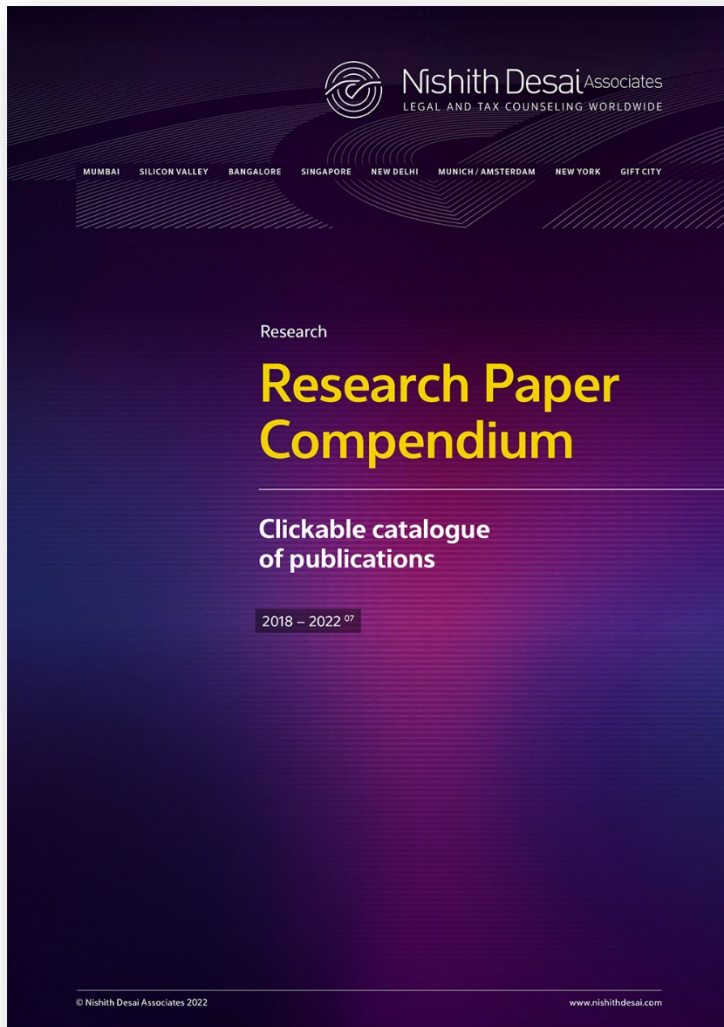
Nishith Desai Associates
LEGAL AND TAX COUNSELING WORLDWIDE

MUMBAI SILICON VALLEY BANGALORE SINGAPORE NEW DELHI MUNICH / AMSTERDAM NEW YORK GIFT CITY

Research

Research Paper Compendium

Clickable catalogue of publications

2018 – 2022 $^{07}$

© Nishith Desai Associates 2022

www.nishithdesai.com